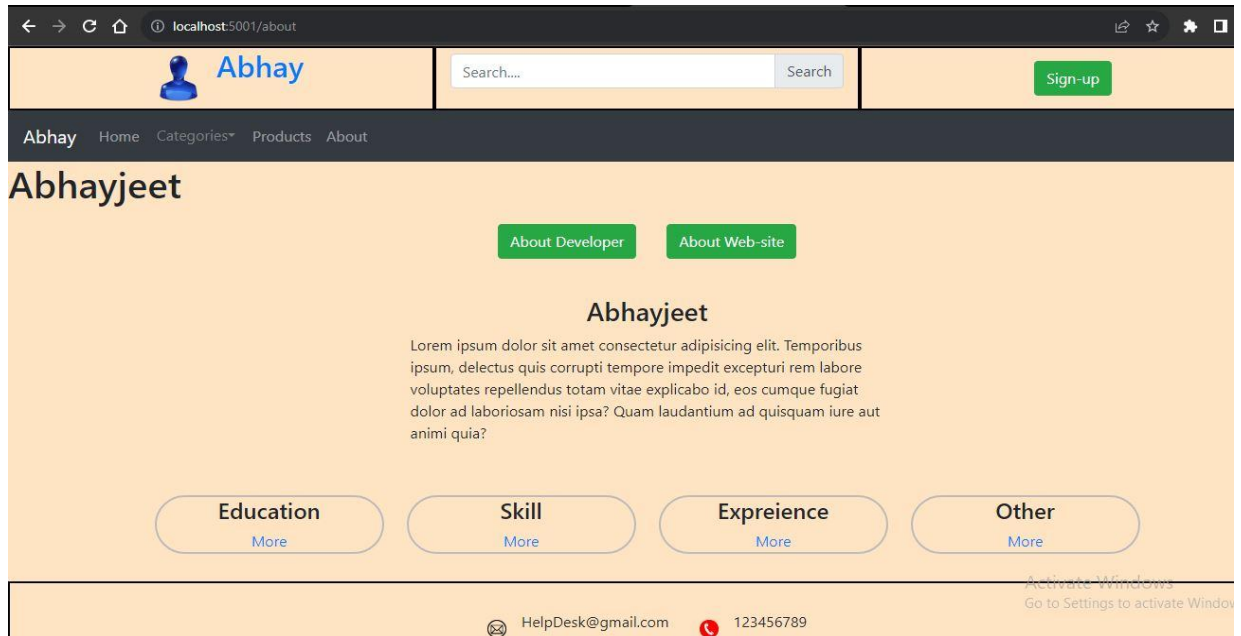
localhost:5001/about

Abhay

Search....

Search

Sign-up

Abhay Home Categories Products About

Abhayjeet

About Developer

About Web-site

Abhayjeet

Lorem ipsum dolor sit amet consectetur adipisicing elit. Temporibus ipsum, delectus quis corrupti tempore impedit excepturi rem labore voluptates repellendus totam vitae explicabo id, eos cumque fugiat dolor ad laboriosam nisi ipsa? Quam laudantium ad quisquam iure aut animi quia?

Education
More

Skill
More

Expreience
More

Other
More

Activate Windows
Go to Settings to activate Windov

HelpDesk@gmail.com

123456789